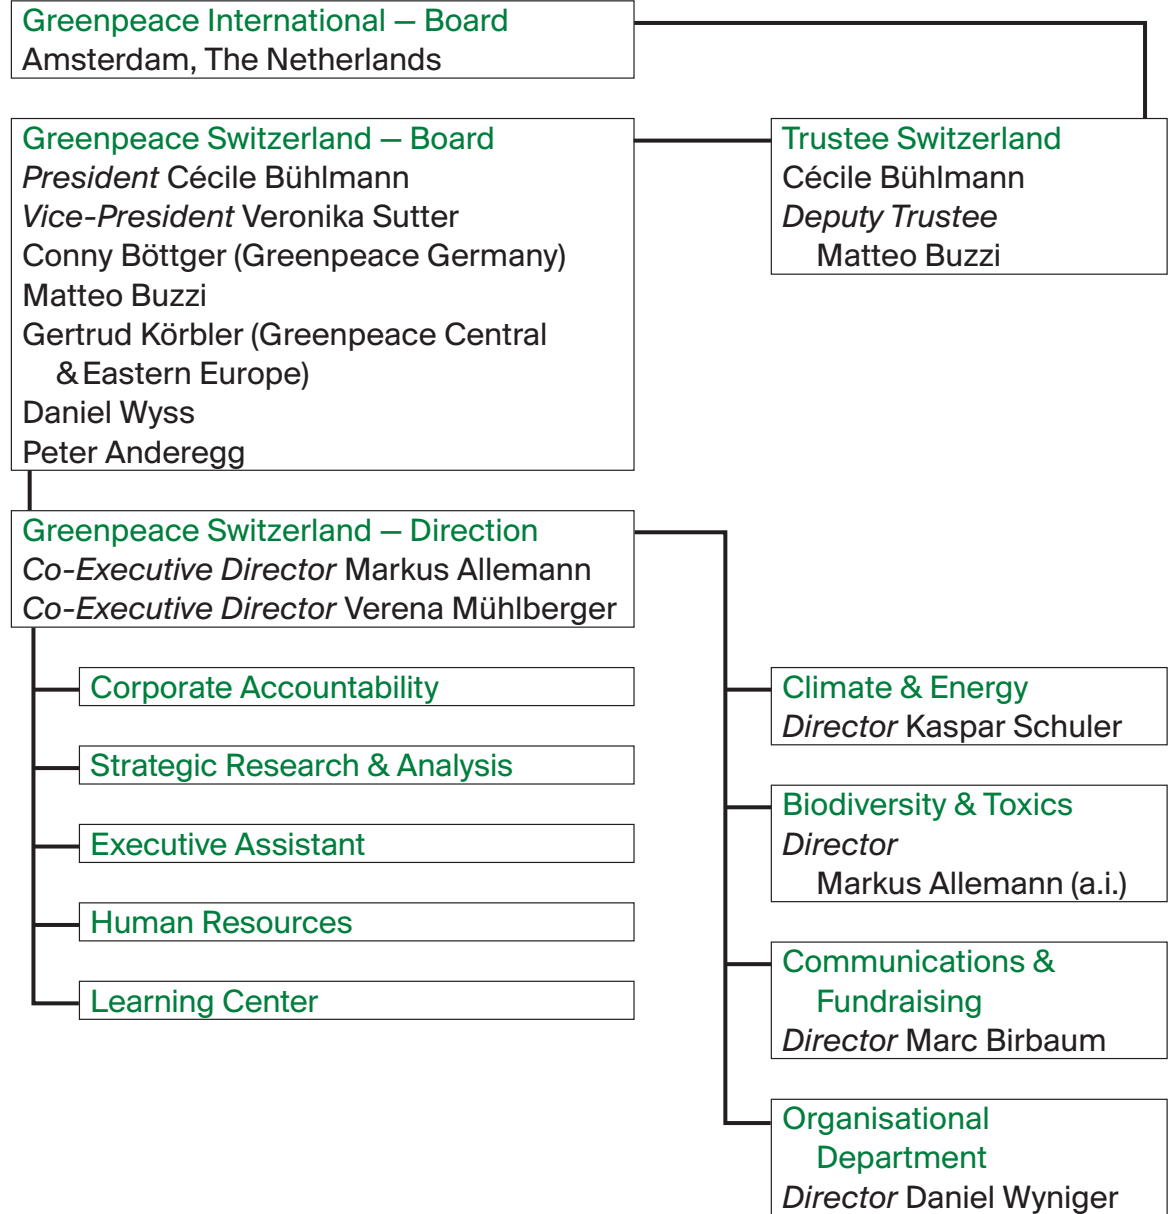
Greenpeace International — Board
Amsterdam, The Netherlands

Greenpeace Switzerland — Board
*President* Cécile Bühlmann
*Vice-President* Veronika Sutter
Conny Böttger (Greenpeace Germany)
Matteo Buzzi
Gertrud Körbler (Greenpeace Central & Eastern Europe)
Daniel Wyss
Peter Anderegg

Trustee Switzerland
Cécile Bühlmann
*Deputy Trustee* Matteo Buzzi

Greenpeace Switzerland — Direction
*Co-Executive Director* Markus Allemann
*Co-Executive Director* Verena Mühlberger

Corporate Accountability

Strategic Research & Analysis

Executive Assistant

Human Resources

Learning Center

Climate & Energy
*Director* Kaspar Schuler

Biodiversity & Toxics
*Director* Markus Allemann (a.i.)

Communications & Fundraising
*Director* Marc Birbaum

Organisational Department
*Director* Daniel Wyniger